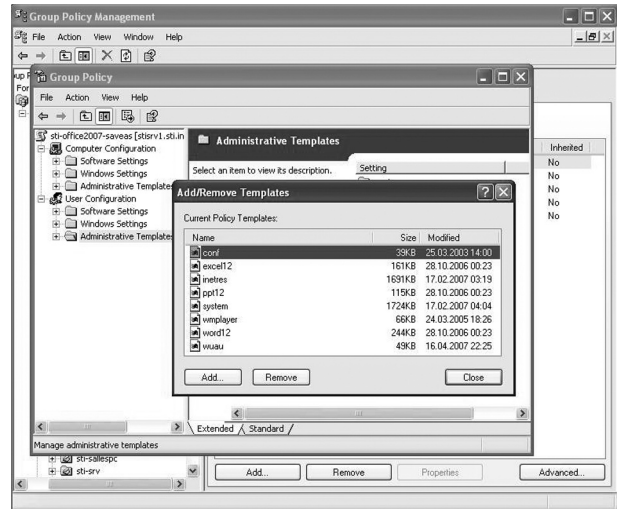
Group Policy Management
File Action View Window Help

up P
For

Group Policy
File Action View Help

sti-office2007-saveas [stisrv1.sti.in
Computer Configuration
Software Settings
Windows Settings
Administrative Templates
User Configuration
Software Settings
Windows Settings
Administrative Templates

Administrative Templates
Select an item to view its description.
Setting

Inherited
No
No
No
No
No

Add/Remove Templates
Current Policy Templates:

| Name | Size | Modified |
|---|---|---|
| conf | 39KB | 25.03.2003 14:00 |
| excel12 | 161KB | 28.10.2006 00:23 |
| inetres | 1691KB | 17.02.2007 03:19 |
| ppt12 | 115KB | 28.10.2006 00:23 |
| system | 1724KB | 17.02.2007 04:04 |
| wmplayer | 66KB | 24.03.2005 18:26 |
| word12 | 244KB | 28.10.2006 00:23 |
| wuau | 49KB | 16.04.2007 22:25 |

Add... Remove Close

Extended Standard
Manage administrative templates
sti-sallespc
sti-srv
Add... Remove Properties Advanced...